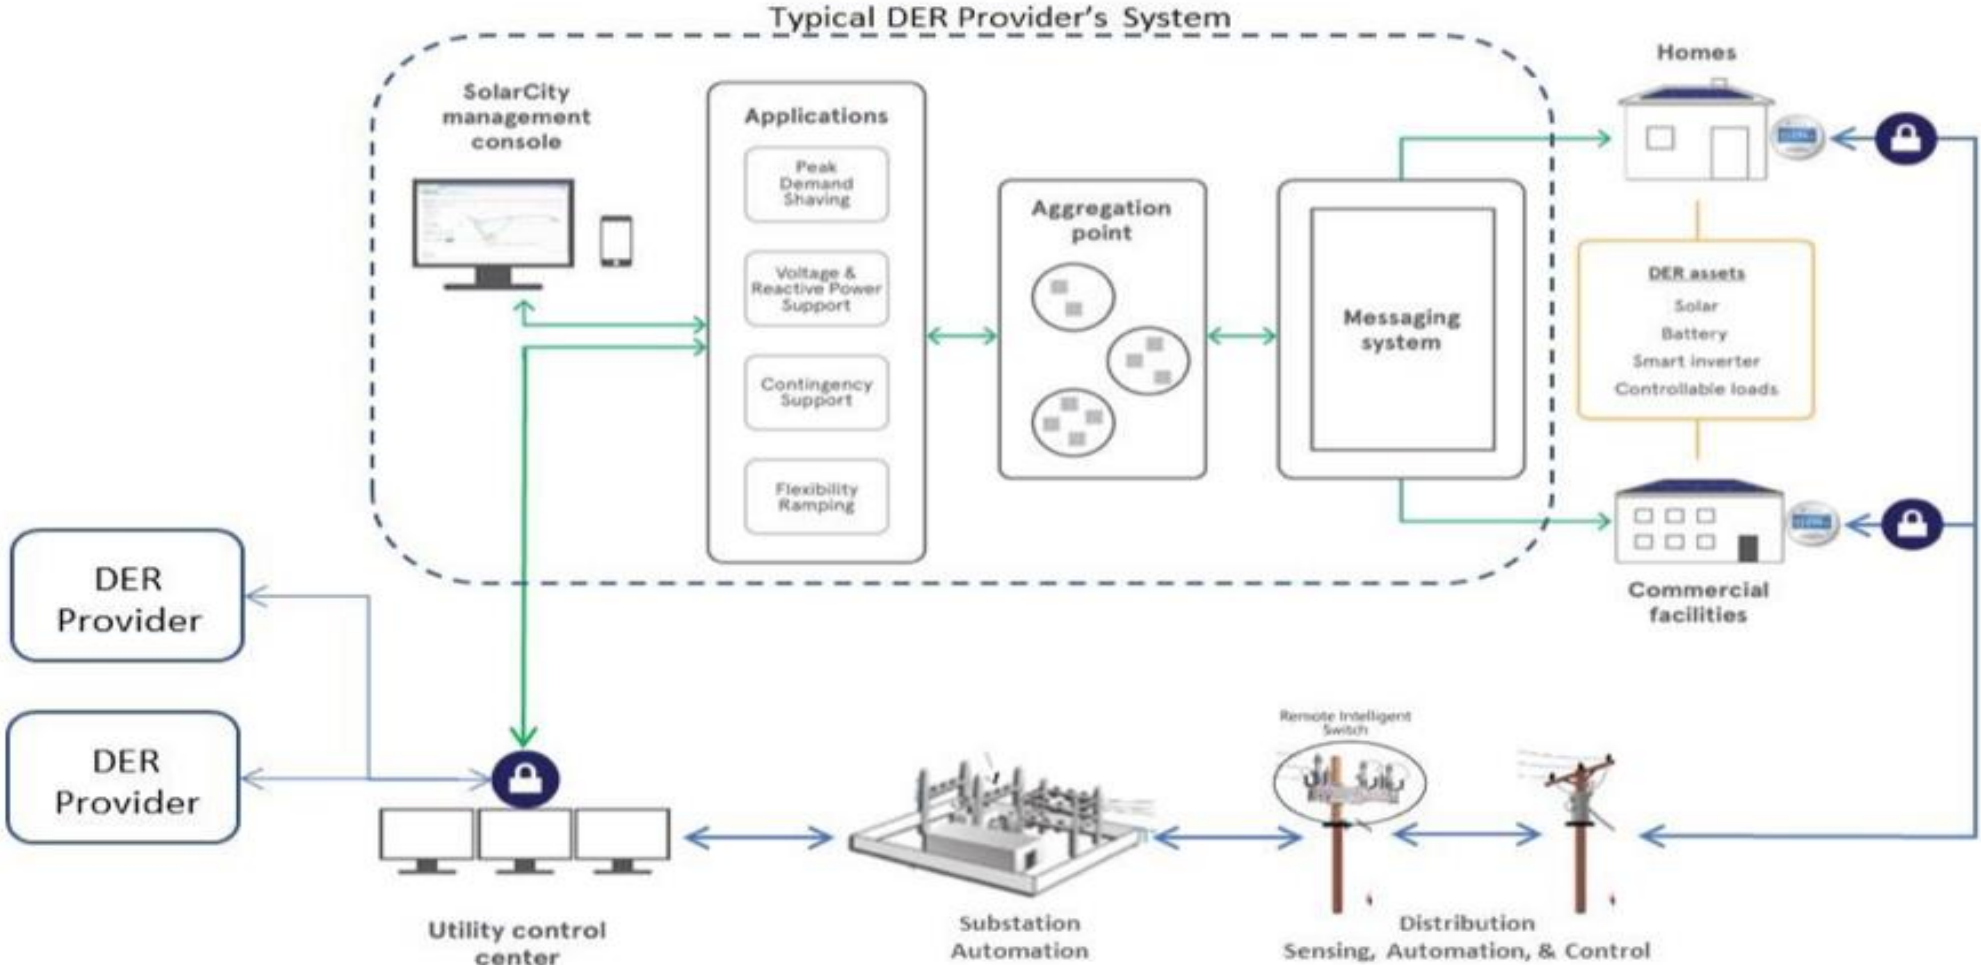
Typical DER Provider's System

SolarCity management console

Applications

Peak Demand Shaving

Voltage & Reactive Power Support

Contingency Support

Flexibility Ramping

Aggregation point

Messaging system

Homes

DER assets

Solar

Battery

Smart inverter

Controllable loads

Commercial facilities

DER Provider

DER Provider

Utility control center

Substation Automation

Remote Intelligent Switch

Distribution Sensing, Automation, & Control